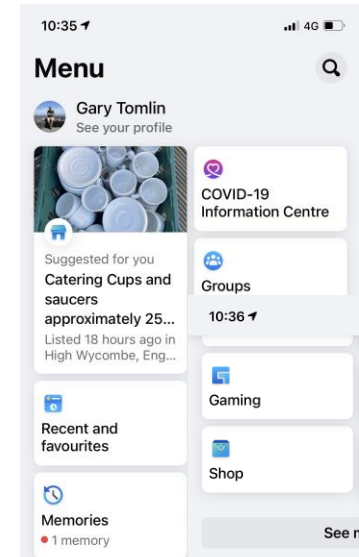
10:35

4G

Menu

Gary Tomlin
See your profile

Suggested for you
Catering Cups and saucers approximately 25...
Listed 18 hours ago in High Wycombe, Eng...

Recent and favourites

Memories
• 1 memory

COVID-19 Information Centre

Groups

10:36

Gaming

Shop

See r